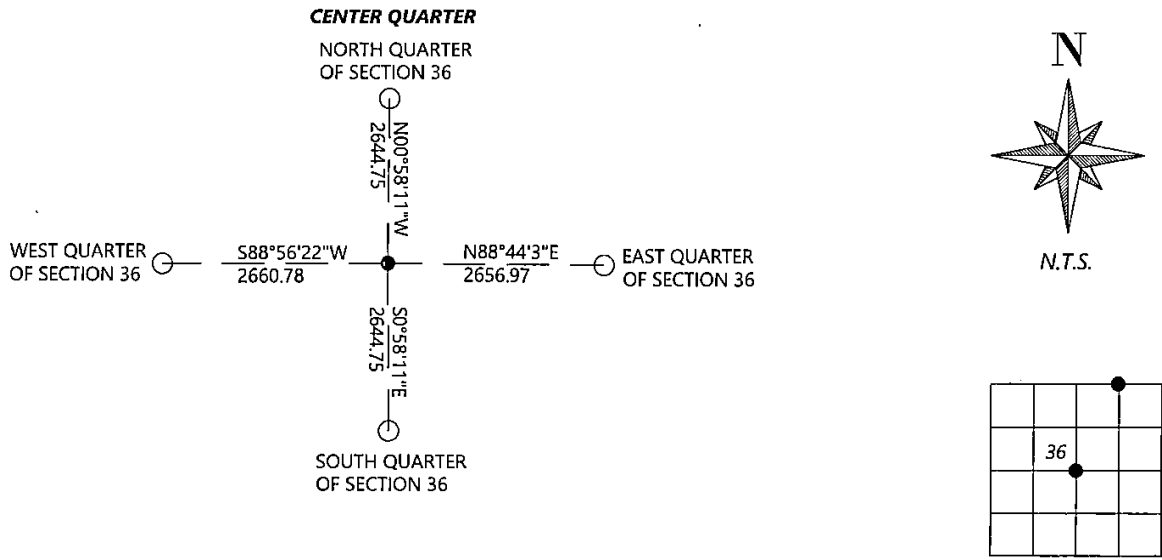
CENTER QUARTER

NORTH QUARTER OF SECTION 36

N00°58'11"W
2644.75

WEST QUARTER OF SECTION 36

S88°56'22"W
2660.78

N88°44'3"E
2656.97

EAST QUARTER OF SECTION 36

S0°58'11"E
2644.75

SOUTH QUARTER OF SECTION 36

N

N.T.S.

36